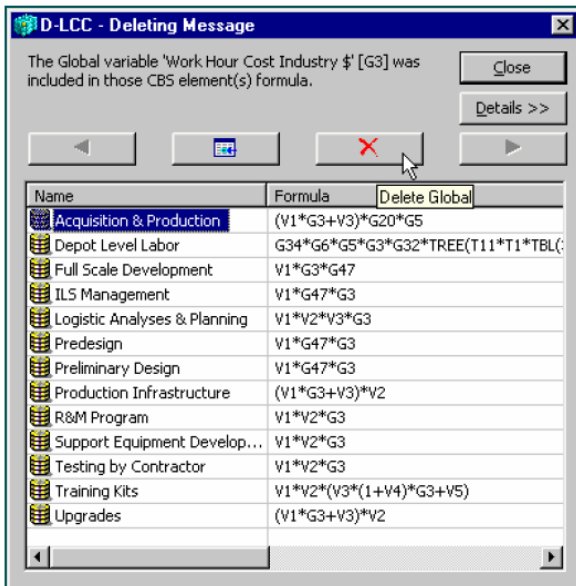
D-LCC - Deleting Message

The Global variable 'Work Hour Cost Industry $' [G3] was included in those CBS element(s) formula.

Close

Details >>

Delete Global

| Name | Formula |
|---|---|
| Acquisition & Production | (V1*G3+V3)*G20*G5 |
| Depot Level Labor | G34*G6*G5*G3*G32*TREE(T11*T1*TBL( |
| Full Scale Development | V1*G3*G47 |
| ILS Management | V1*G47*G3 |
| Logistic Analyses & Planning | V1*V2*V3*G3 |
| Predesign | V1*G47*G3 |
| Preliminary Design | V1*G47*G3 |
| Production Infrastructure | (V1*G3+V3)*V2 |
| R&M Program | V1*V2*G3 |
| Support Equipment Develop... | V1*V2*G3 |
| Testing by Contractor | V1*V2*G3 |
| Training Kits | V1*V2*(V3*(1+V4)*G3+V5) |
| Upgrades | (V1*G3+V3)*V2 |